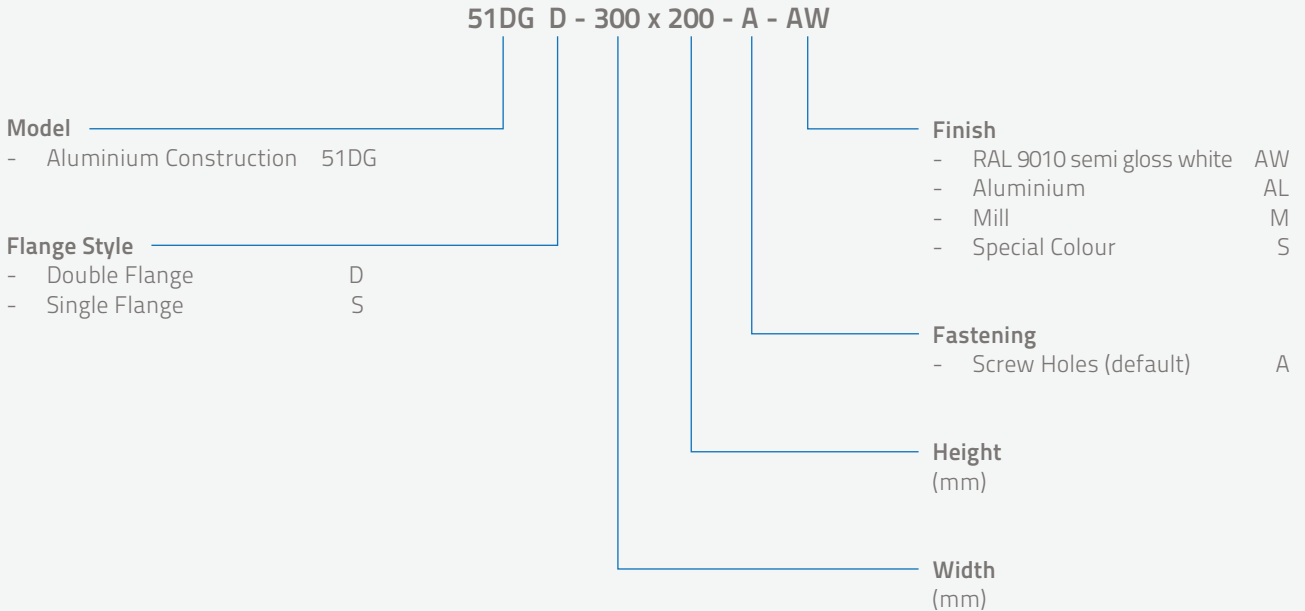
51DG D - 300 x 200 - A - AW

Model
- Aluminium Construction 51DG

Flange Style
- Double Flange D
- Single Flange S

Finish
- RAL 9010 semi gloss white AW
- Aluminium AL
- Mill M
- Special Colour S

Fastening
- Screw Holes (default) A

Height
(mm)

Width
(mm)